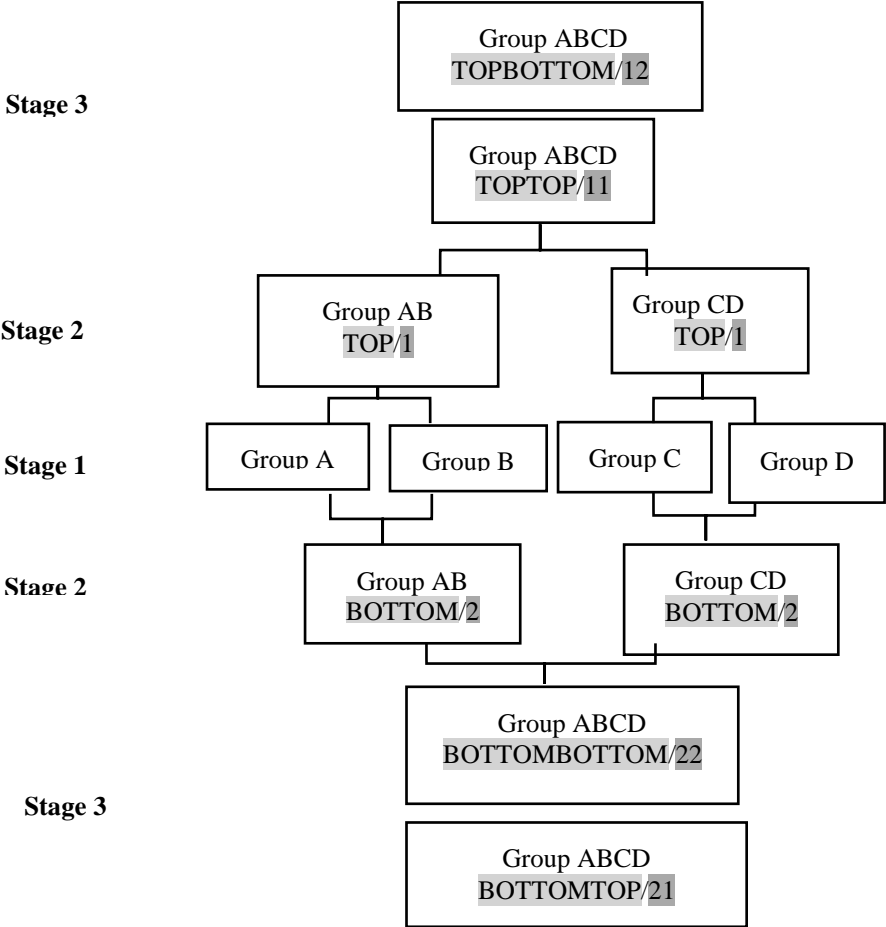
Group ABCD
TOPBOTTOM/12

Stage 3

Group ABCD
TOPTOP/11

Stage 2

Group AB
TOP/1

Group CD
TOP/1

Stage 1

Group A

Group B

Group C

Group D

Stage 2

Group AB
BOTTOM/2

Group CD
BOTTOM/2

Group ABCD
BOTTOMBOTTOM/22

Stage 3

Group ABCD
BOTTOMTOP/21